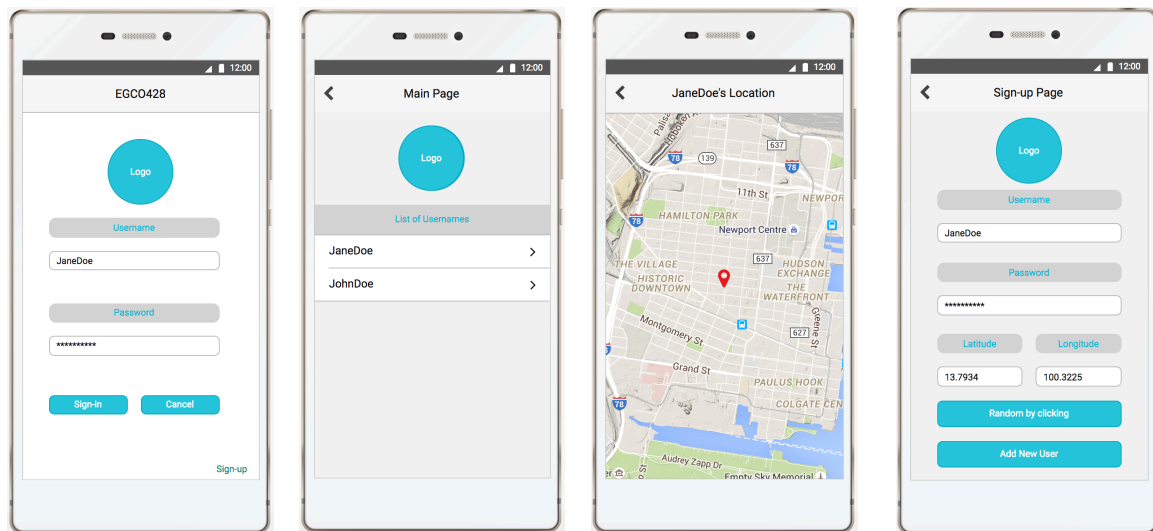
12:00

EGCO428

Logo

Username

JaneDoe

Password

**********

Sign-in

Cancel

Sign-up

12:00

Main Page

Logo

List of Usernames

JaneDoe

JohnDoe

12:00

JaneDoe's Location

Palisade

Hoboken

78

139

637

78

11th St

HAMILTON PARK

NEWPOR

Newport Centre

THE VILLAGE

HISTORIC DOWNTOWN

637

HUDSON EXCHANGE

THE WATERFRONT

78

Montgomery St

627

Greene St

Grand St

PAULUS HOOK

78

COLGATE CEN

Audrey Zapp Dr

Empty Sky Memorial

12:00

Sign-up Page

Logo

Username

JaneDoe

Password

**********

Latitude

Longitude

13.7934

100.3225

Random by clicking

Add New User